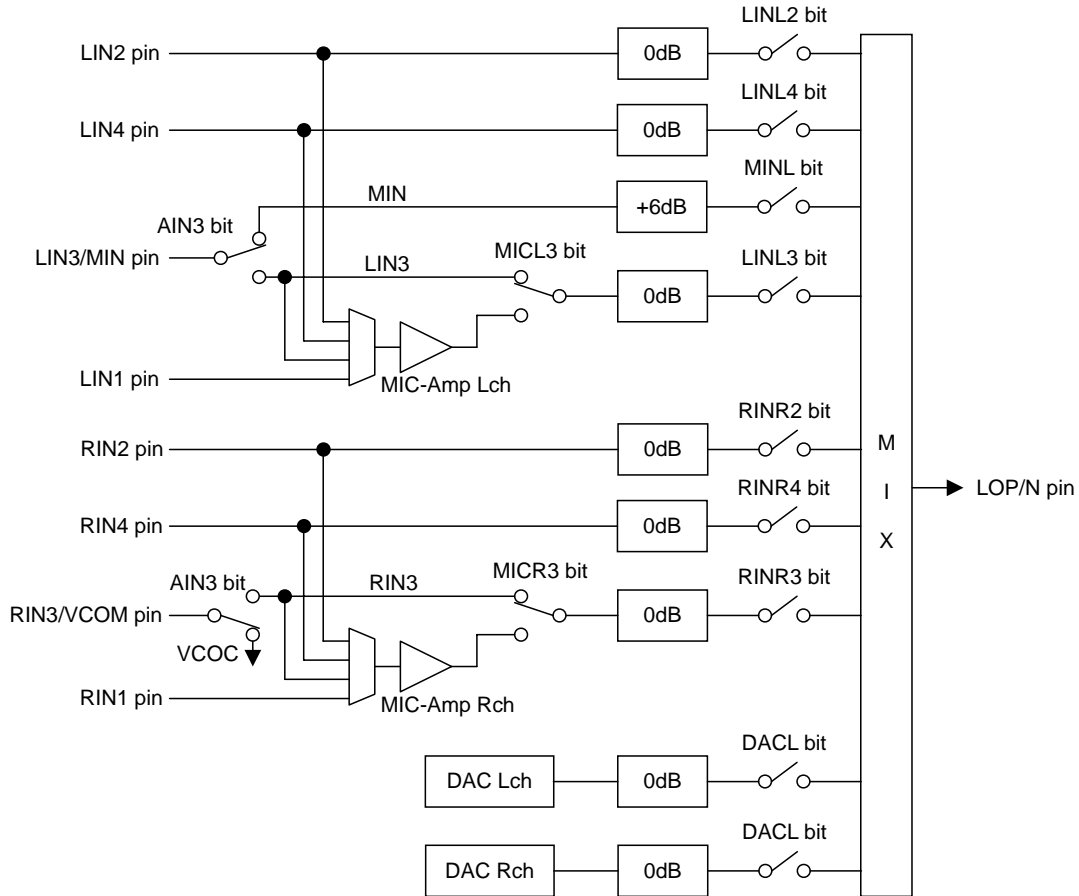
LINL2 bit
LIN2 pin
0dB
LINL4 bit
LIN4 pin
0dB
MINL bit
MIN
+6dB
AIN3 bit
LIN3/MIN pin
LIN3
MICL3 bit
LINL3 bit
0dB
LIN1 pin
MIC-Amp Lch
RINR2 bit
RIN2 pin
0dB
M
I
X
LOP/N pin
RINR4 bit
RIN4 pin
0dB
AIN3 bit
RIN3
MICR3 bit
RINR3 bit
RIN3/VCOM pin
0dB
VCOC
RIN1 pin
MIC-Amp Rch
DACL bit
DAC Lch
0dB
DACL bit
DAC Rch
0dB